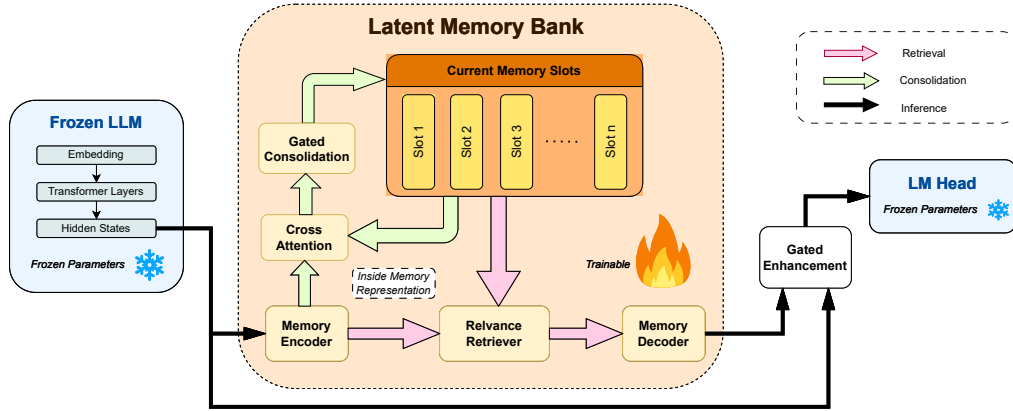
Latent Memory Bank

Retrieval
Consolidation
Inference

Current Memory Slots

Slot 1
Slot 2
Slot 3
.....
Slot n

Frozen LLM

Embedding
Transformer Layers
Hidden States

Frozen Parameters

Gated Consolidation

Cross Attention

Inside Memory Representation

Trainable

Memory Encoder

Relvance Retriever

Memory Decoder

Gated Enhancement

LM Head

Frozen Parameters